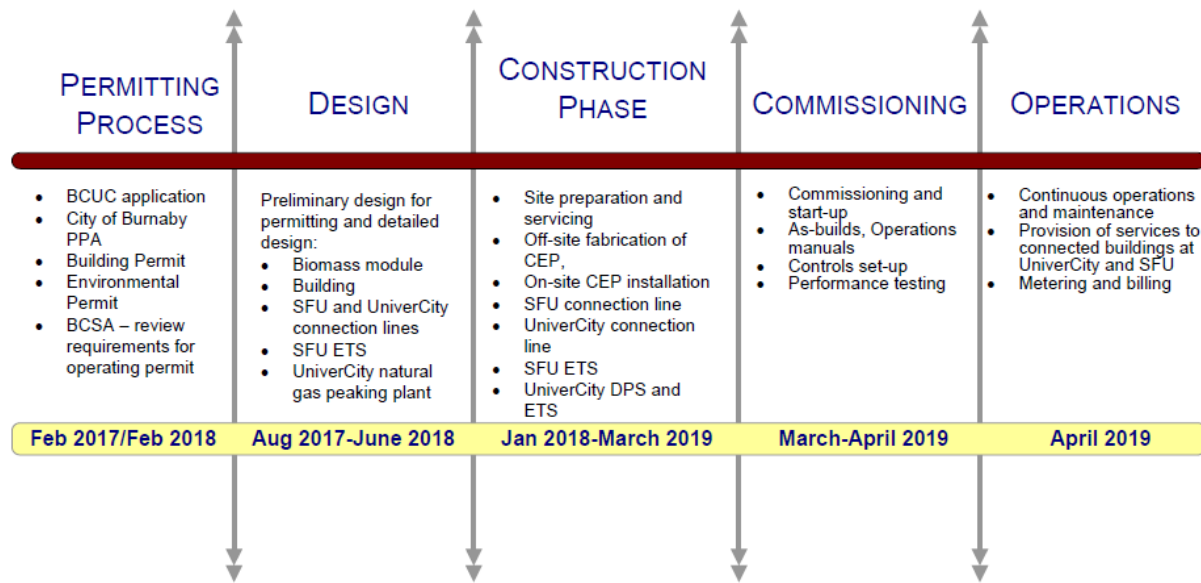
PERMITTING PROCESS

- BCUC application
- City of Burnaby PPA
- Building Permit
- Environmental Permit
- BCSA – review requirements for operating permit

Feb 2017/Feb 2018

DESIGN

Preliminary design for permitting and detailed design:
- Biomass module
- Building
- SFU and UniverCity connection lines
- SFU ETS
- UniverCity natural gas peaking plant

Aug 2017-June 2018

CONSTRUCTION PHASE

- Site preparation and servicing
- Off-site fabrication of CEP,
- On-site CEP installation
- SFU connection line
- UniverCity connection line
- SFU ETS
- UniverCity DPS and ETS

Jan 2018-March 2019

COMMISSIONING

- Commissioning and start-up
- As-builds, Operations manuals
- Controls set-up
- Performance testing

March-April 2019

OPERATIONS

- Continuous operations and maintenance
- Provision of services to connected buildings at UniverCity and SFU
- Metering and billing

April 2019